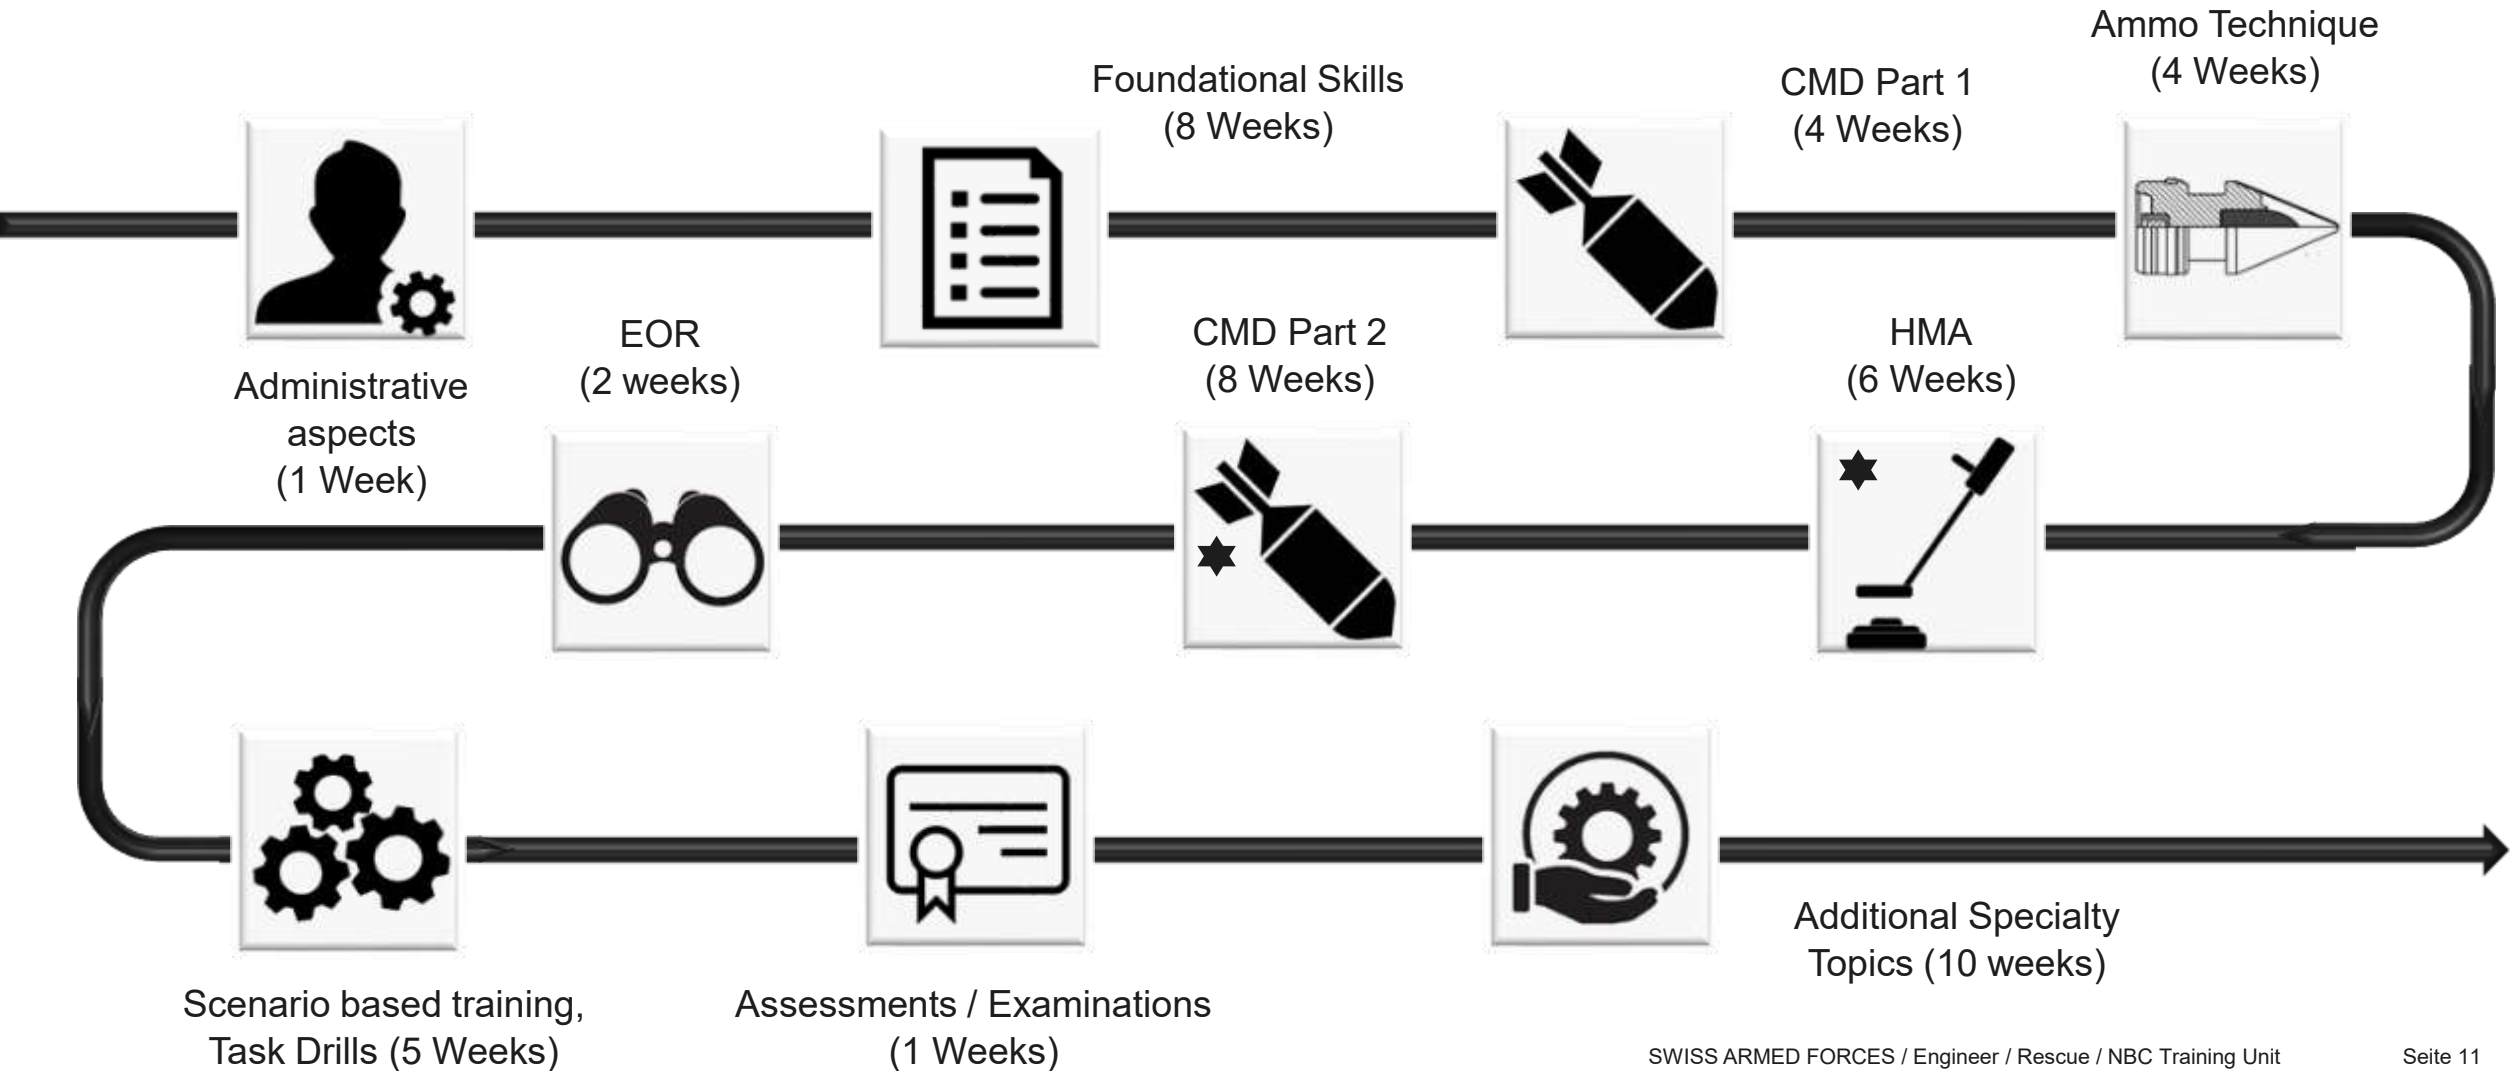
Administrative aspects
(1 Week)

Foundational Skills
(8 Weeks)

CMD Part 1
(4 Weeks)

Ammo Technique
(4 Weeks)

EOR
(2 weeks)

CMD Part 2
(8 Weeks)

HMA
(6 Weeks)

Scenario based training, Task Drills (5 Weeks)

Assessments / Examinations
(1 Weeks)

Additional Specialty Topics (10 weeks)

SWISS ARMED FORCES / Engineer / Rescue / NBC Training Unit

Seite 11